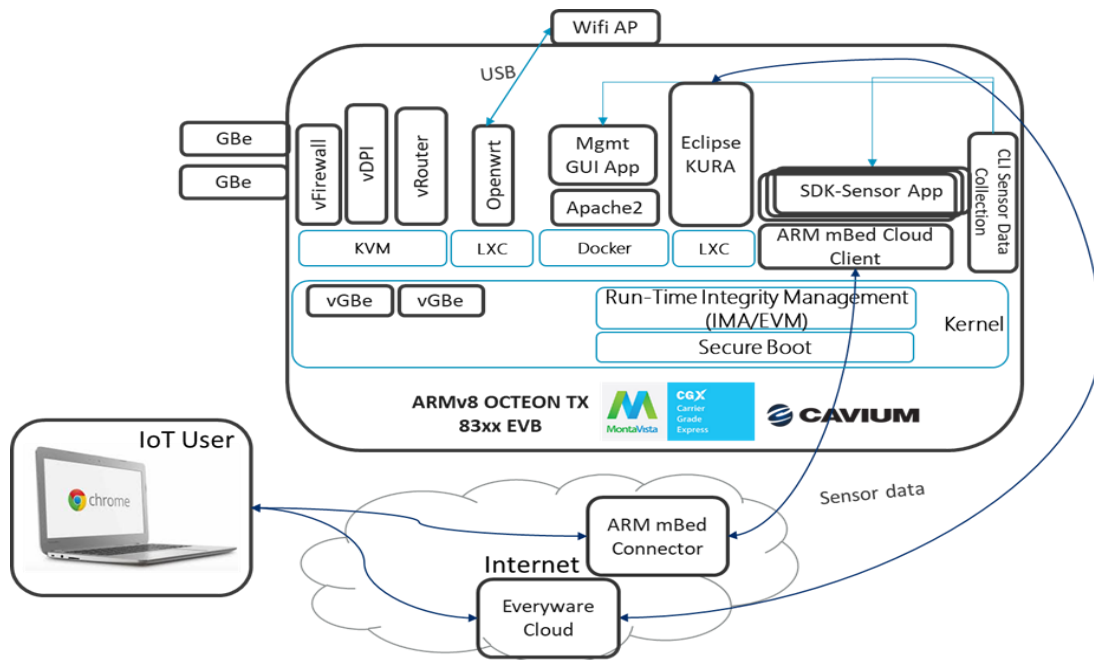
Wifi AP

USB

GBe

GBe

vFirewall

vDPI

vRouter

Openwrt

Mgmt GUI App

Apache2

Eclipse KURA

SDK-Sensor App

CLI Sensor Data Collection

KVM

LXC

Docker

LXC

ARM mBed Cloud Client

vGBe

vGBe

Run-Time Integrity Management (IMA/EVM)

Secure Boot

Kernel

ARMv8 OCTEON TX 83xx EVB

MontaVista

CGX Carrier Grade Express

CAVIUM

IoT User

chrome

Sensor data

ARM mBed Connector

Internet

Everyware Cloud